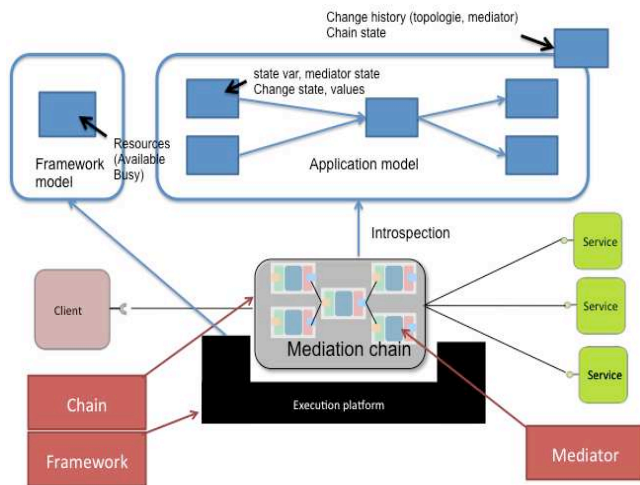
Change history (topologie, mediator)
Chain state

state var, mediator state
Change state, values

Resources (Available Busy)

Framework model

Application model

Introspection

Service

Service

Service

Client

Mediation chain

Execution platform

Chain

Framework

Mediator